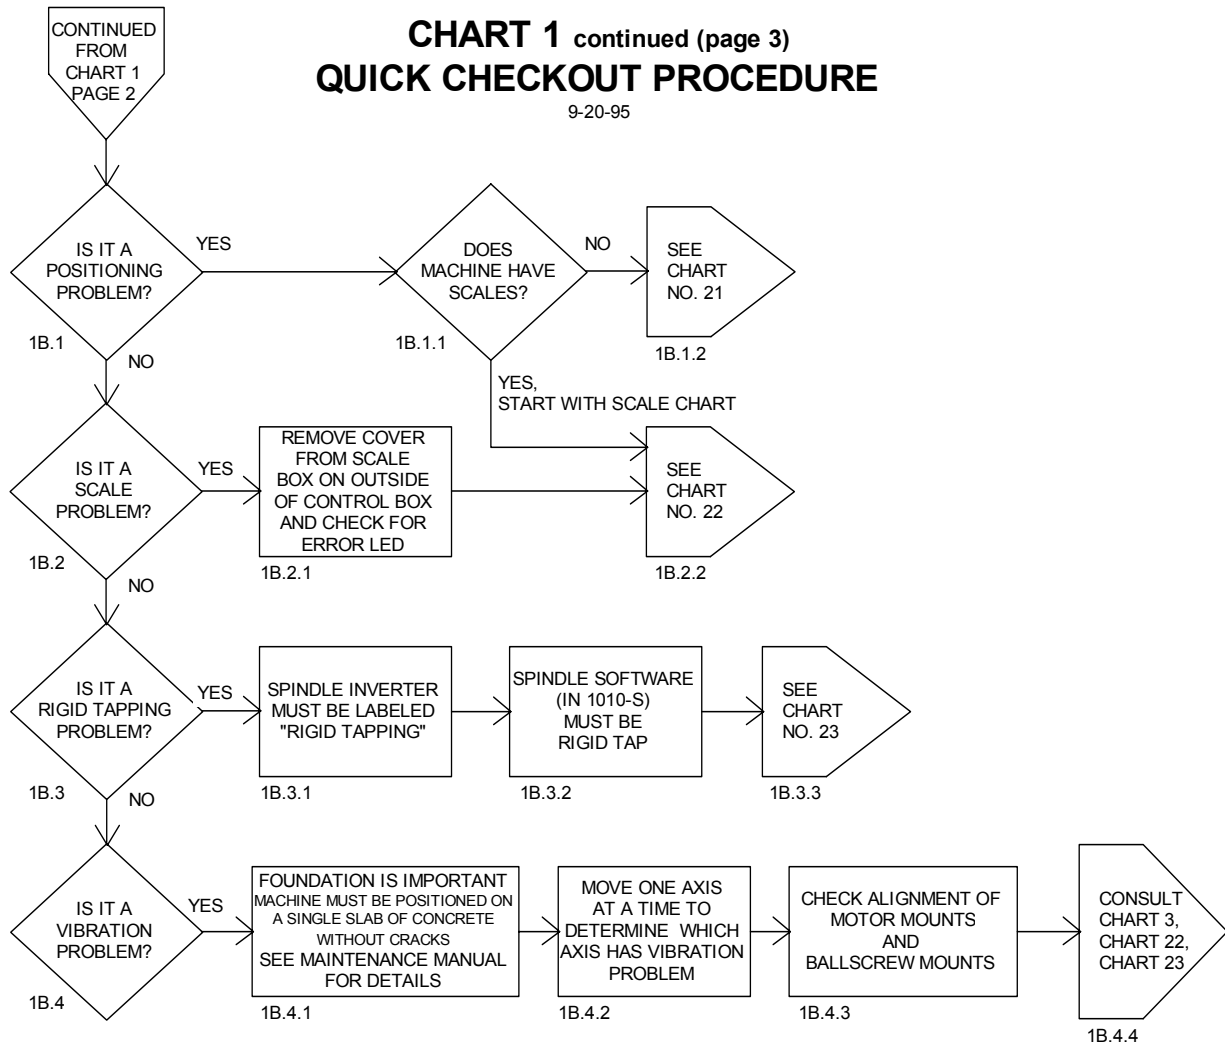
CONTINUED FROM CHART 1 PAGE 2

CHART 1 continued (page 3)
QUICK CHECKOUT PROCEDURE
9-20-95

IS IT A POSITIONING PROBLEM?
1B.1
YES
DOES MACHINE HAVE SCALES?
1B.1.1
NO
SEE CHART NO. 21
1B.1.2
NO
YES, START WITH SCALE CHART

IS IT A SCALE PROBLEM?
1B.2
YES
REMOVE COVER FROM SCALE BOX ON OUTSIDE OF CONTROL BOX AND CHECK FOR ERROR LED
1B.2.1
SEE CHART NO. 22
1B.2.2
NO

IS IT A RIGID TAPPING PROBLEM?
1B.3
YES
SPINDLE INVERTER MUST BE LABELED "RIGID TAPPING"
1B.3.1
SPINDLE SOFTWARE (IN 1010-S) MUST BE RIGID TAP
1B.3.2
SEE CHART NO. 23
1B.3.3
NO

IS IT A VIBRATION PROBLEM?
1B.4
YES
FOUNDATION IS IMPORTANT
MACHINE MUST BE POSITIONED ON A SINGLE SLAB OF CONCRETE WITHOUT CRACKS
SEE MAINTENANCE MANUAL FOR DETAILS
1B.4.1
MOVE ONE AXIS AT A TIME TO DETERMINE WHICH AXIS HAS VIBRATION PROBLEM
1B.4.2
CHECK ALIGNMENT OF MOTOR MOUNTS AND BALLSCREW MOUNTS
1B.4.3
CONSULT CHART 3, CHART 22, CHART 23
1B.4.4